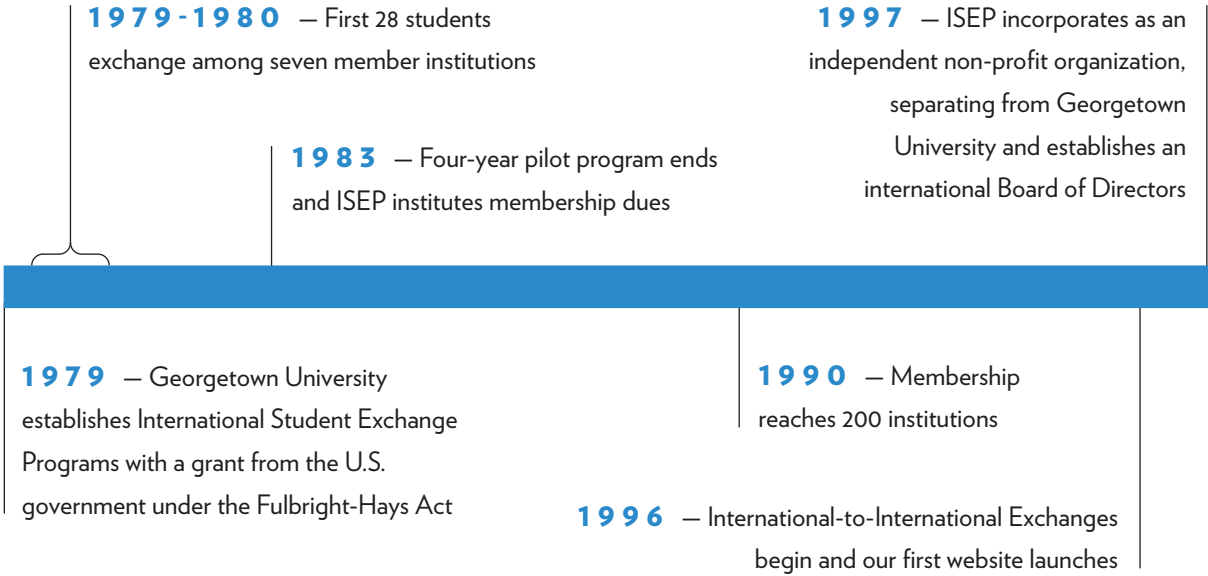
1979-1980 — First 28 students exchange among seven member institutions

1983 — Four-year pilot program ends and ISEP institutes membership dues

1997 — ISEP incorporates as an independent non-profit organization, separating from Georgetown University and establishes an international Board of Directors

1979 — Georgetown University establishes International Student Exchange Programs with a grant from the U.S. government under the Fulbright-Hays Act

1990 — Membership reaches 200 institutions

1996 — International-to-International Exchanges begin and our first website launches